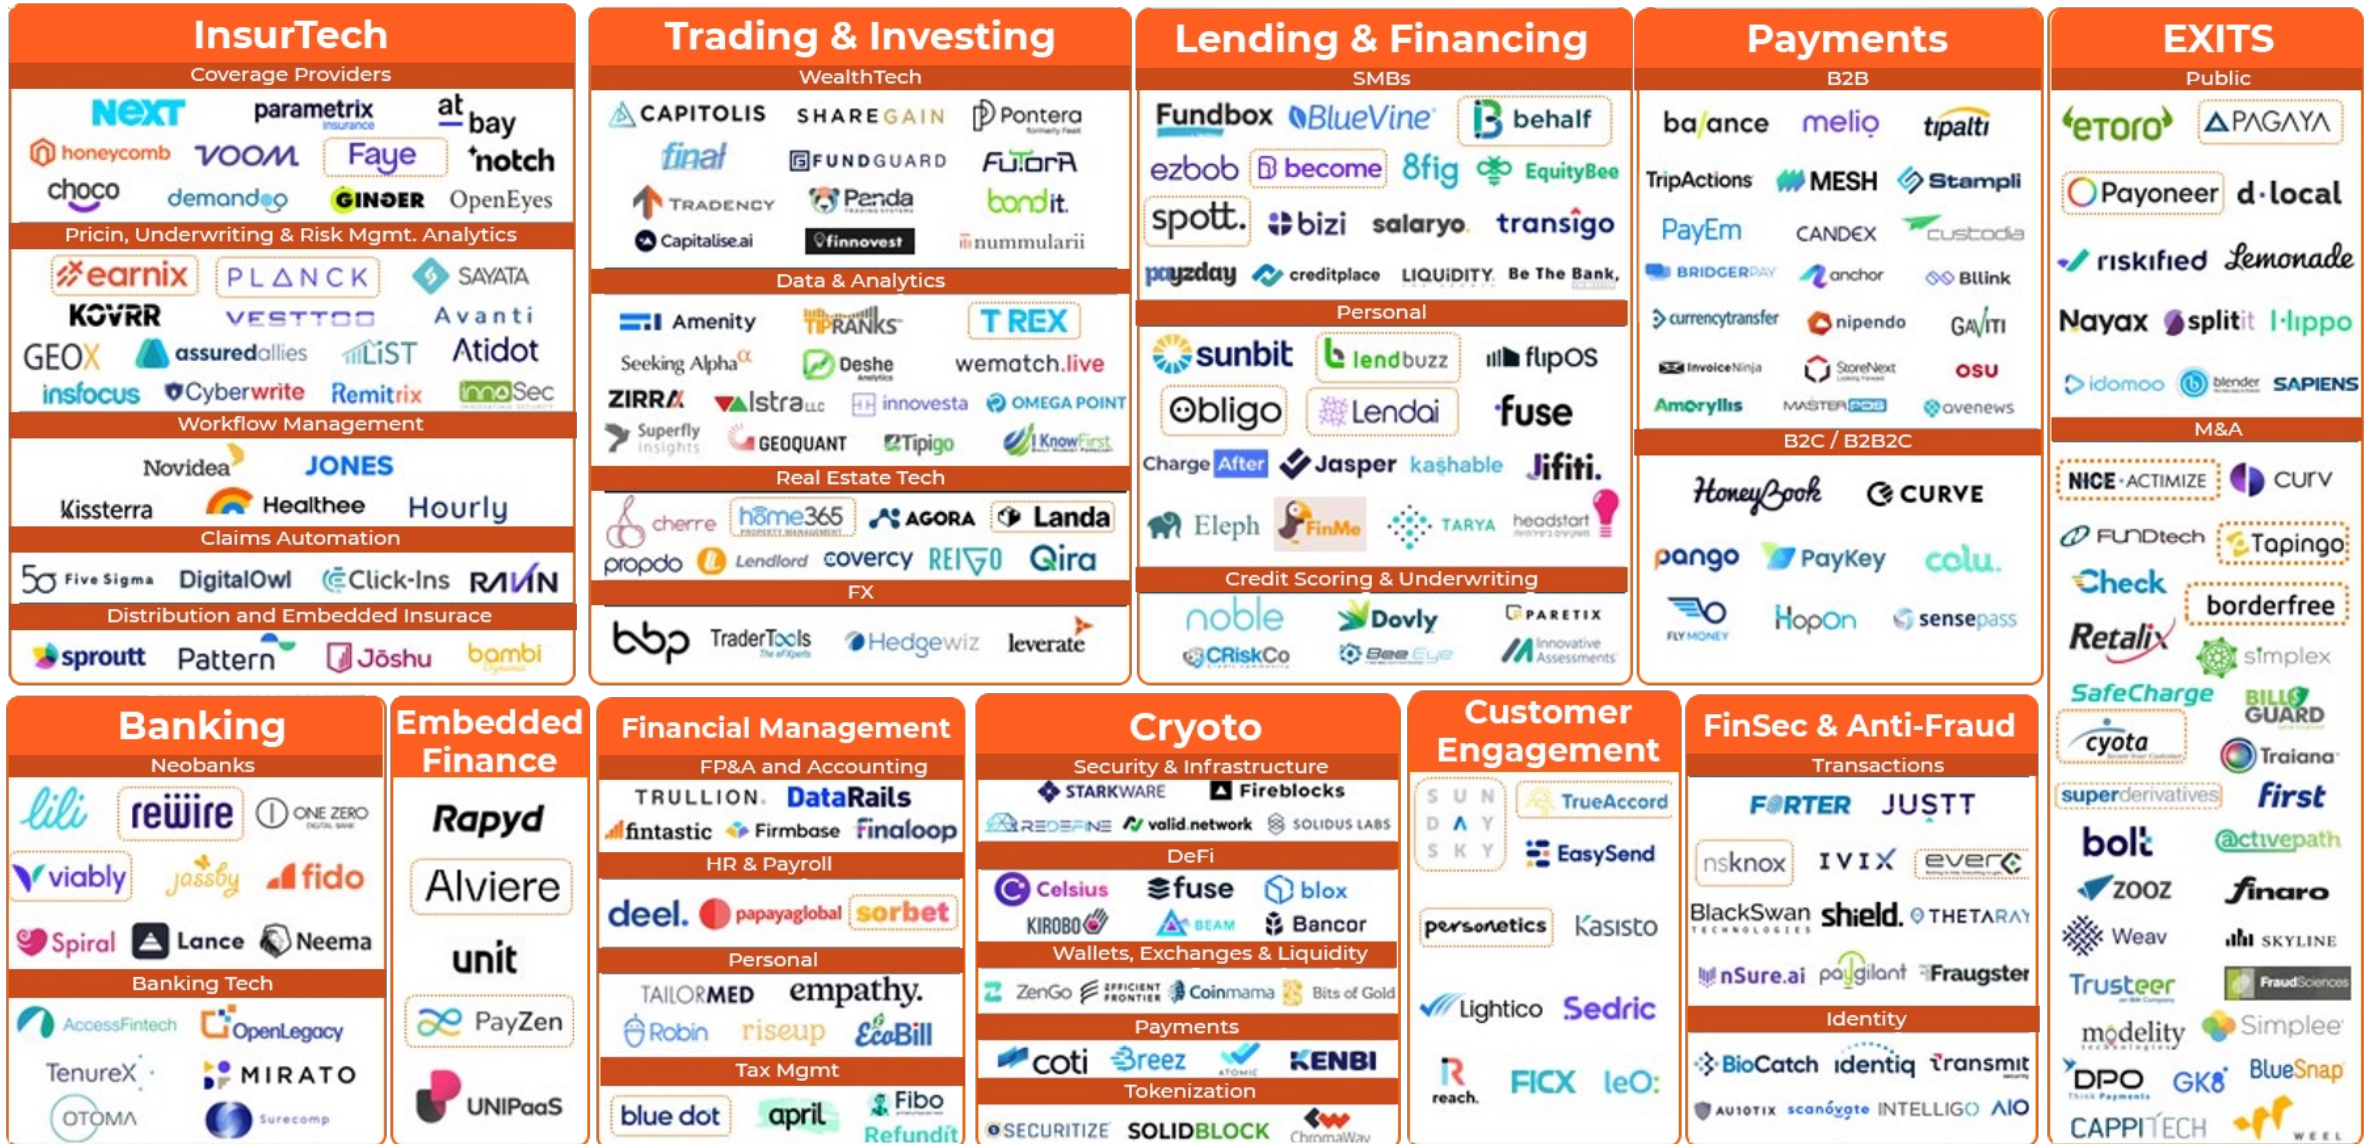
InsurTech
Coverage Providers
Next parametrix at bay
honeycomb voom Faye notch
choco demandeo GINGER OpenEyes
Pricin, Underwriting & Risk Mgmt. Analytics
earnix PLANCK SAYATA
KOVRR VESTTOO Avanti
GEOX assuredallies LiST Atidot
insfocus Cyberwrite Remitrix InnoSec
Workflow Management
Novidea JONES
Kissterra Healthee Hourly
Claims Automation
5Five Sigma DigitalOwl Click-Ins RAVIN
Distribution and Embedded Insurace
sprout Pattern Jōshu bambi

Trading & Investing
WealthTech
CAPITOLIS SHAREGAIN Pontera
final FUNDGUARD FUTURA
TRADENCY Penda bondit.
Capitalise.ai finnovest nummularii
Data & Analytics
Amenity TipRanks T REX
Seeking Alpha Deshe wematch.live
ZIRRA Istra innovesta OMEGA POINT
Superfly insights GEOQUANT Tipigo KnowFirst
Real Estate Tech
cherre home365 AGORA Landa
propdo Lendlord covercy REIVO Qira
FX
bbp TraderTools Hedgewiz leverate

Lending & Financing
SMBs
Fundbox BlueVine behalf
ezbob become 8fig EquityBee
spott. bizi salaryo transigo
payzday creditplace LIQUIDITY Be The Bank
Personal
sunbit lendbuzz flipOS
Obligo Lendai fuse
Charge After Jasper kashable Jifiti.
Eleph FinMe TARYA headstart
Credit Scoring & Underwriting
noble Dovly PARETIX
CRiskCo BeeEye Innovative Assessments

Payments
B2B
balance melio tipalti
TripActions MESH Stampli
PayEm CANDEX custodia
BRIDGERPAY anchor Bllink
currencytransfer nipendo GAVITI
InvoiceNinja StoreNext OSU
Amaryllis MASTERSCHOOL avenews
B2C / B2B2C
HoneyBook CURVE
pango PayKey colu.
FLY MONEY HopOn sensepass

EXITS
Public
eToro PAGAYA
Payoneer d-local
riskified Lemonade
Nayax splitit I-lippo
idomoo blender SAPIENS
M&A
NICE ACTIMIZE curv
FUNDtech Topingo
Check borderfree
Retalix simplex
SafeCharge BILLGUARD
cyota Traiana
superderivatives First
bolt activepath
zooz finaro
Weav SKYLINE
Trusteer FraudSciences
modelity Simplee
DPO GK8 BlueSnap
CAPPITECH

Banking
Neobanks
lili rewire ONE ZERO
viably jassby fido
Spiral Lance Neema
Banking Tech
AccessFintech OpenLegacy
TenureX MIRATO
OTOMA Surecomp

Embedded Finance
Rapyd
Alviere
unit
PayZen
UNIPaaS

Financial Management
FP&A and Accounting
TRULLION. DataRails
fintastic Firmbase Finaloop
HR & Payroll
deel. papayaglobal sorbet
Personal
TAILORMED empathy.
Robin riseup EcoBill
Tax Mgmt
blue dot april Fibo Refundit

Cryoto
Security & Infrastructure
STARKWARE Fireblocks
REDEFINE valid.network SOLIDUS LABS
DeFi
Celsius fuse blox
KIROBO BEAM Bancor
Wallets, Exchanges & Liquidity
ZenGo EFFICIENT FRONTIER Coinmama Bits of Gold
Payments
coti Breez ATOMIC KENBI
Tokenization
SECURITIZE SOLIDBLOCK ChromaWay

Customer Engagement
SUNDAYSKY TrueAccord
EasySend
personetics Kasisto
Lightico Sedric
reach. FICX leO:

FinSec & Anti-Fraud
Transactions
FORTER JUSTT
nsknox IVIX everc
BlackSwan shield. THETARAY
nSure.ai paygilant Fraugster
Identity
BioCatch identiq transmit
AU10TIX scanovate INTELLIGO AIO